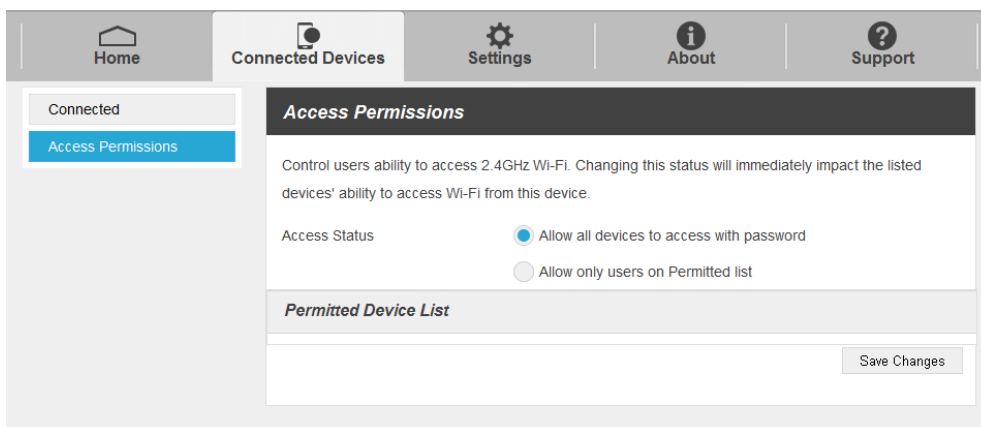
Home
Connected Devices
Settings
About
Support

Connected
Access Permissions

Access Permissions

Control users ability to access 2.4GHz Wi-Fi. Changing this status will immediately impact the listed devices' ability to access Wi-Fi from this device.

Access Status
Allow all devices to access with password
Allow only users on Permitted list

Permitted Device List

Save Changes